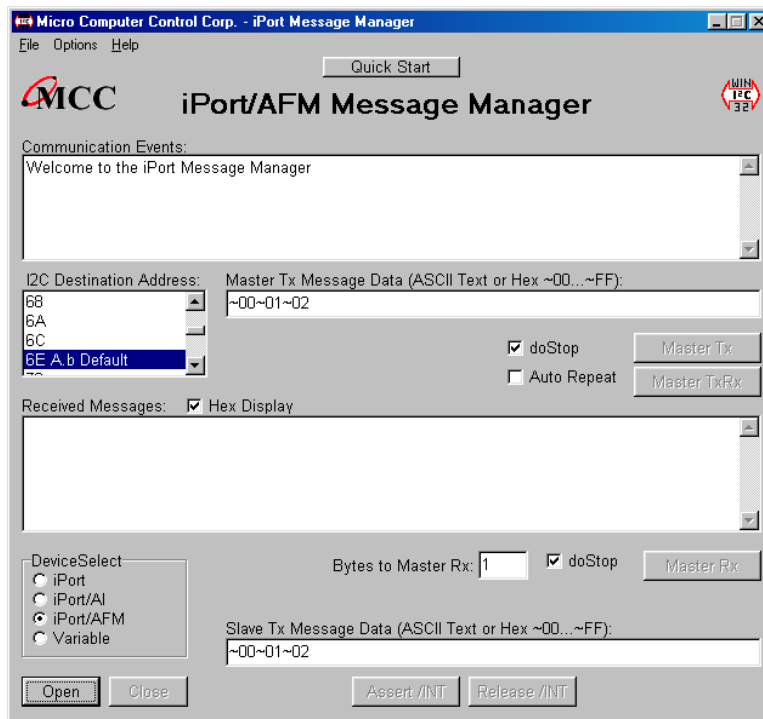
Micro Computer Control Corp. - iPort Message Manager

File Options Help

Quick Start

MCC

iPort/AFM Message Manager

WIN I2C 32

Communication Events:

Welcome to the iPort Message Manager

I2C Destination Address:

68
6A
6C
6E A,b Default

Master Tx Message Data (ASCII Text or Hex ~00...~FF):

~00~01~02

doStop

Master Tx

Auto Repeat

Master TxRx

Received Messages:

Hex Display

DeviceSelect

iPort

iPort/AI

iPort/AFM

Variable

Bytes to Master Rx: 1

doStop

Master Rx

Slave Tx Message Data (ASCII Text or Hex ~00...~FF):

~00~01~02

Open

Close

Assert /INT

Release /INT